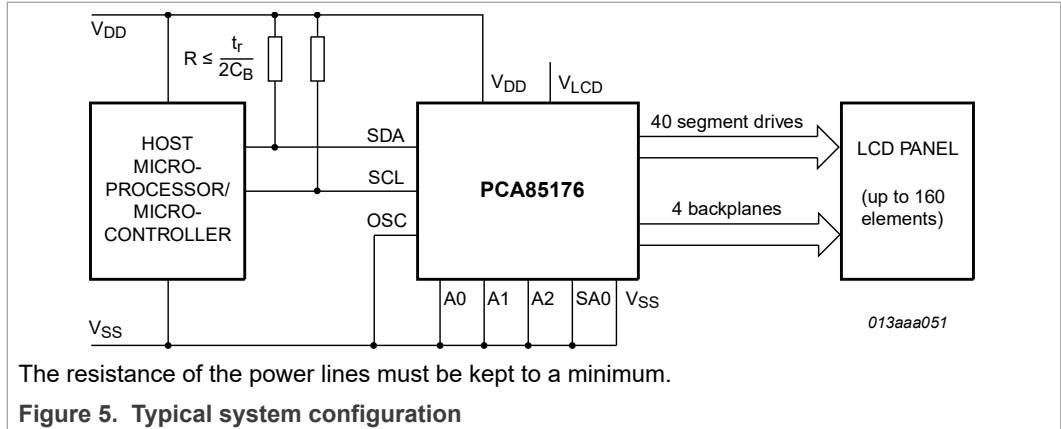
$V_{DD}$

$R \leq \frac{t_r}{2C_B}$

$V_{DD}$ $V_{LCD}$

HOST MICRO-PROCESSOR/ MICRO-CONTROLLER

SDA

SCL

OSC

PCA85176

40 segment drives

4 backplanes

LCD PANEL

(up to 160 elements)

A0 A1 A2 SA0 $V_{SS}$

$V_{SS}$

013aaa051

The resistance of the power lines must be kept to a minimum.

Figure 5. Typical system configuration